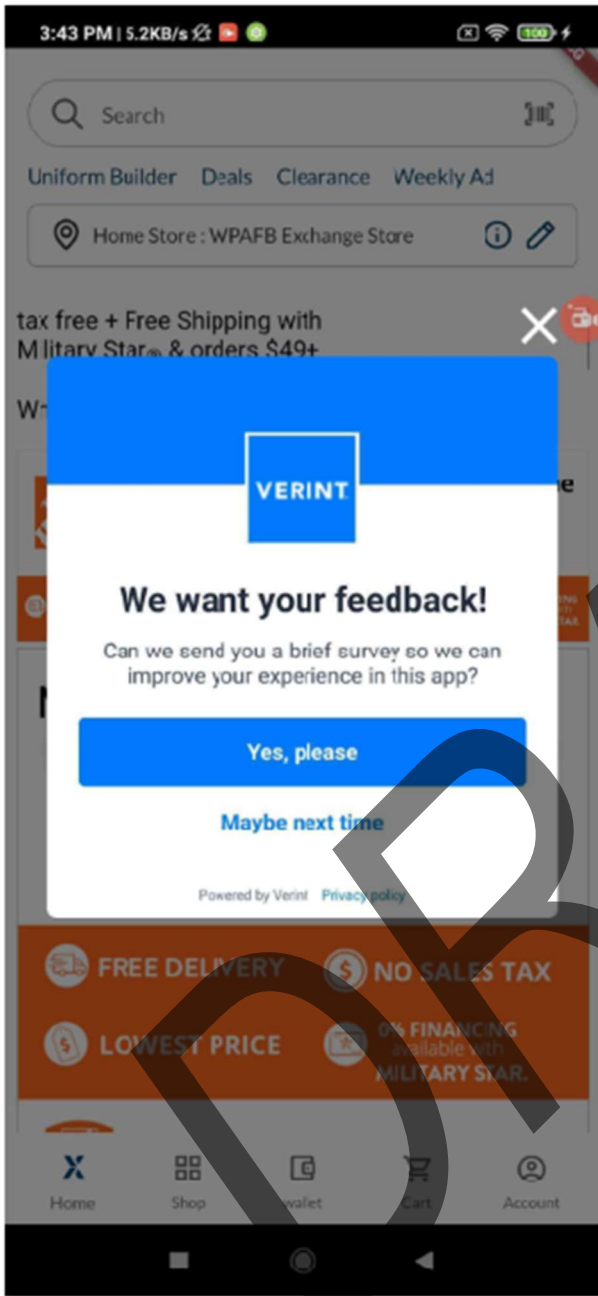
3:43 PM | 5.2KB/s

100

Search

Uniform Builder Deals Clearance Weekly Ad

Home Store : WPAFB Exchange Store

tax free + Free Shipping with Military Star® & orders $49+

W-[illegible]

VERINT

We want your feedback!

Can we send you a brief survey so we can improve your experience in this app?

Yes, please

Maybe next time

Powered by Verint Privacy policy

FREE DELIVERY

NO SALES TAX

LOWEST PRICE

0% FINANCING available with MILITARY STAR.

Home Shop Wallet Cart Account

DR